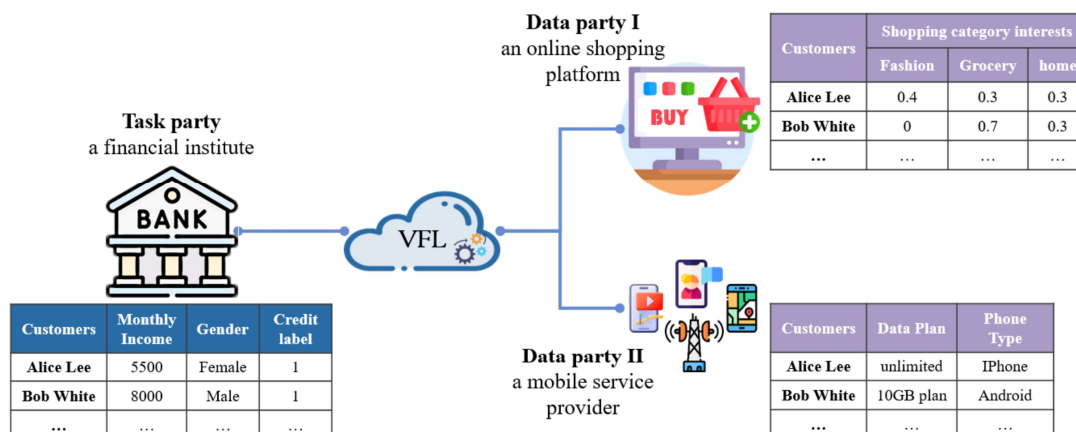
Data party I
an online shopping platform

| Customers | Shopping category interests | | |
|---|---|---|---|
| | Fashion | Grocery | home |
| Alice Lee | 0.4 | 0.3 | 0.3 |
| Bob White | 0 | 0.7 | 0.3 |
| … | … | … | … |

BUY

Task party
a financial institute

BANK

VFL

| Customers | Monthly Income | Gender | Credit label |
|---|---|---|---|
| Alice Lee | 5500 | Female | 1 |
| Bob White | 8000 | Male | 1 |
| … | … | … | … |

Data party II
a mobile service provider

| Customers | Data Plan | Phone Type |
|---|---|---|
| Alice Lee | unlimited | IPhone |
| Bob White | 10GB plan | Android |
| … | … | … |